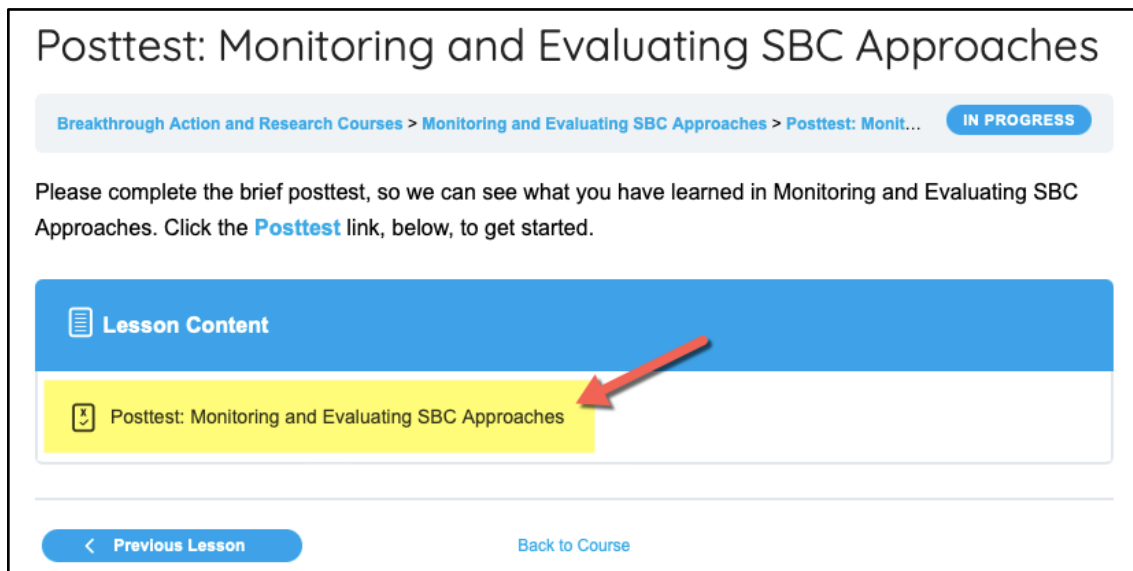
Posttest: Monitoring and Evaluating SBC Approaches

Breakthrough Action and Research Courses > Monitoring and Evaluating SBC Approaches > Posttest: Monit...

IN PROGRESS

Please complete the brief posttest, so we can see what you have learned in Monitoring and Evaluating SBC Approaches. Click the Posttest link, below, to get started.

Lesson Content

Posttest: Monitoring and Evaluating SBC Approaches

< Previous Lesson

Back to Course